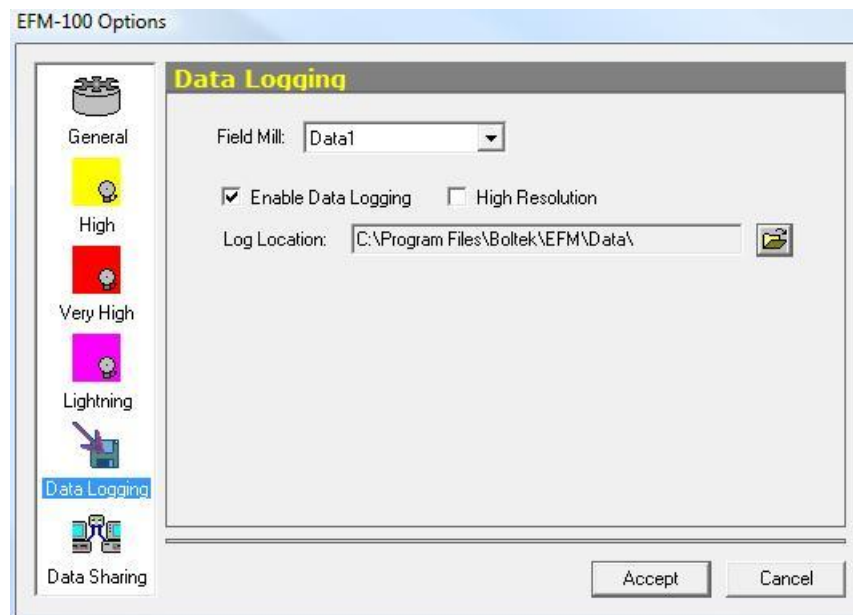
EFM-100 Options

General

High

Very High

Lightning

Data Logging

Data Sharing

Data Logging

Field Mill: Data1

Enable Data Logging

High Resolution

Log Location: C:\Program Files\Boltek\EFM\Data\

Accept

Cancel